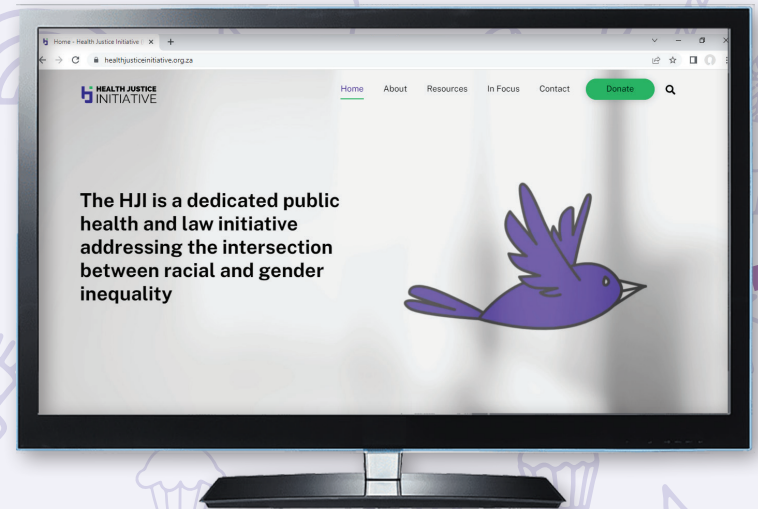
Home - Health Justice Initiative ×
+
healthjusticeinitiative.org.za

HEALTH JUSTICE INITIATIVE

Home About Resources In Focus Contact Donate

The HJI is a dedicated public health and law initiative addressing the intersection between racial and gender inequality